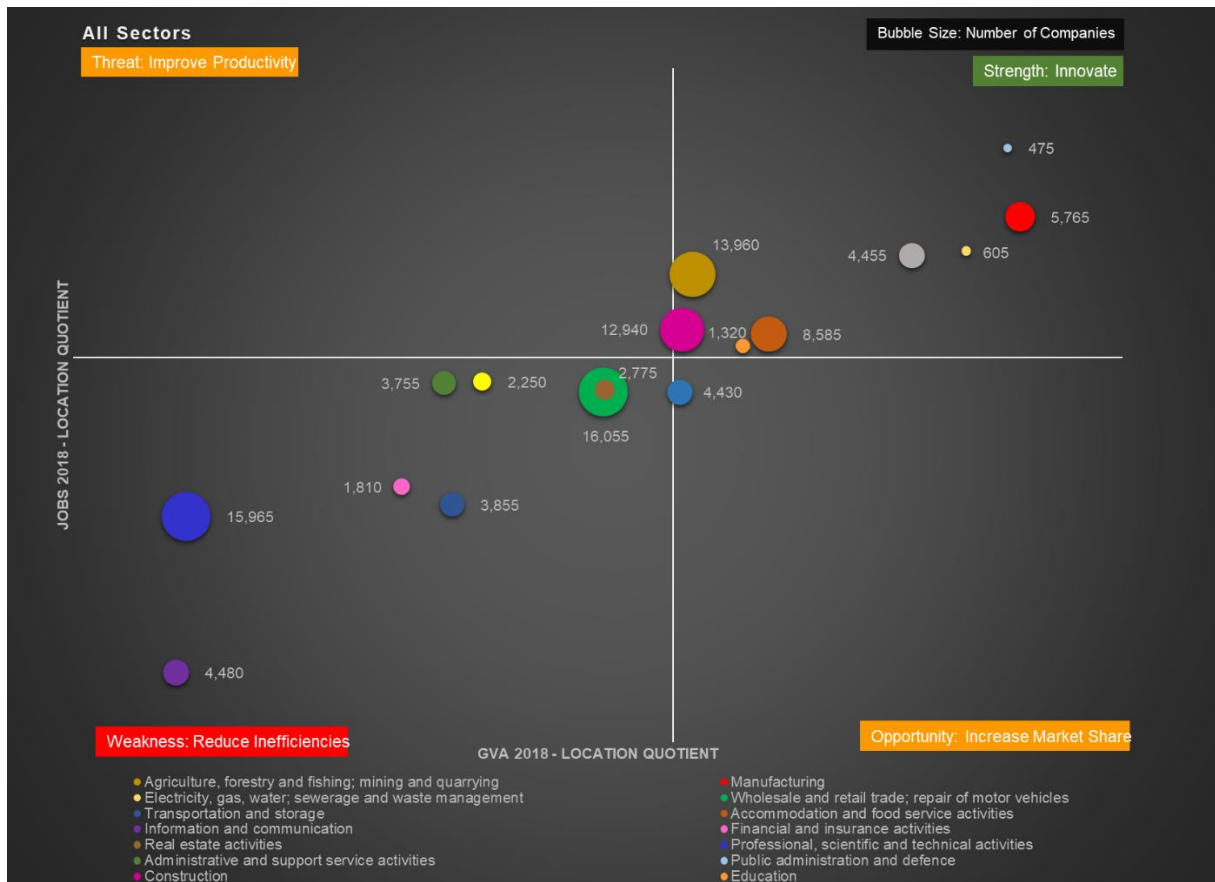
All Sectors

Threat: Improve Productivity

Bubble Size: Number of Companies

Strength: Innovate

475

5,765

13,960

4,455

605

12,940

1,320

8,585

3,755

2,250

2,775

4,430

16,055

1,810

3,855

15,965

4,480

JOBS 2018 - LOCATION QUOTIENT

Weakness: Reduce Inefficiencies

GVA 2018 - LOCATION QUOTIENT

Opportunity: Increase Market Share

Agriculture, forestry and fishing; mining and quarrying
Electricity, gas, water; sewerage and waste management
Transportation and storage
Information and communication
Real estate activities
Administrative and support service activities
Construction

Manufacturing
Wholesale and retail trade; repair of motor vehicles
Accommodation and food service activities
Financial and insurance activities
Professional, scientific and technical activities
Public administration and defence
Education